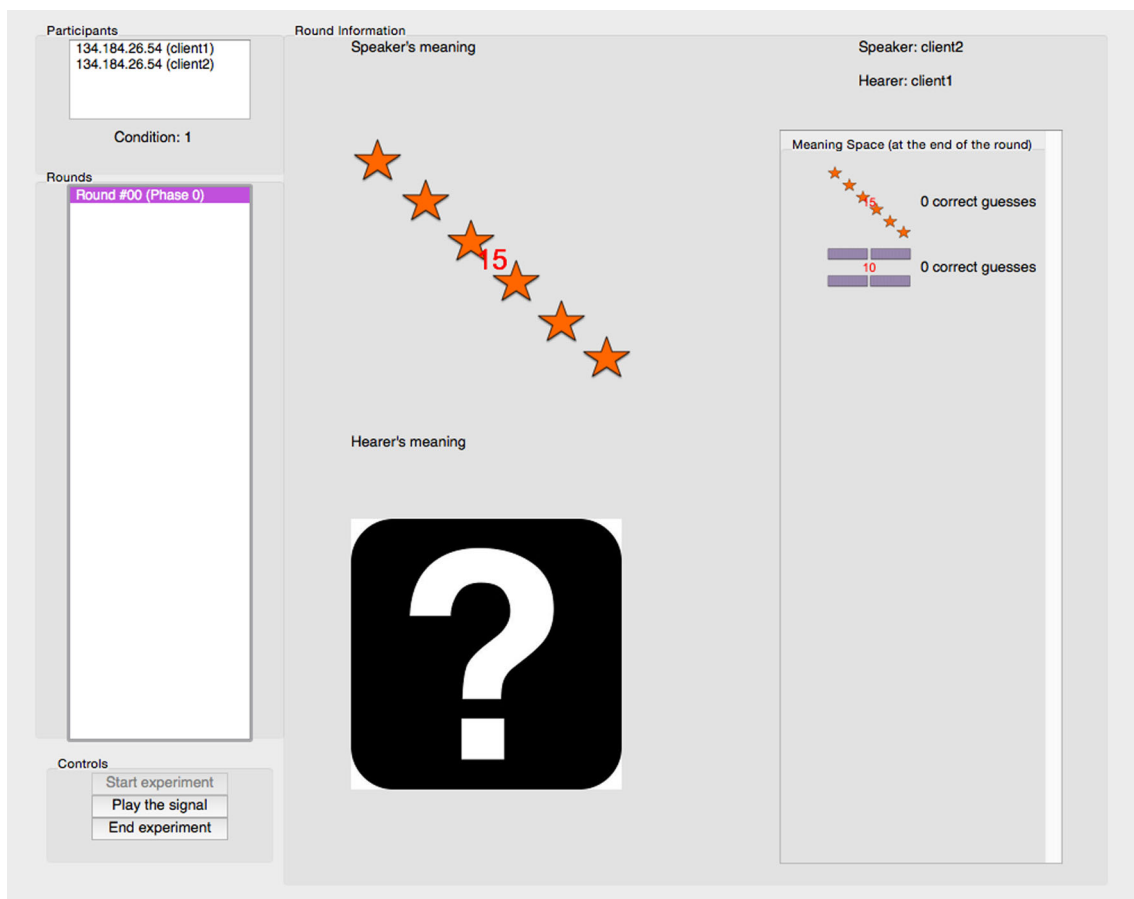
Participants
134.184.26.54 (client1)
134.184.26.54 (client2)

Condition: 1

Rounds
Round #00 (Phase 0)

Controls
Start experiment
Play the signal
End experiment

Round Information
Speaker's meaning

15

Speaker: client2

Hearer: client1

Meaning Space (at the end of the round)
15 0 correct guesses
10 0 correct guesses

Hearer's meaning

?